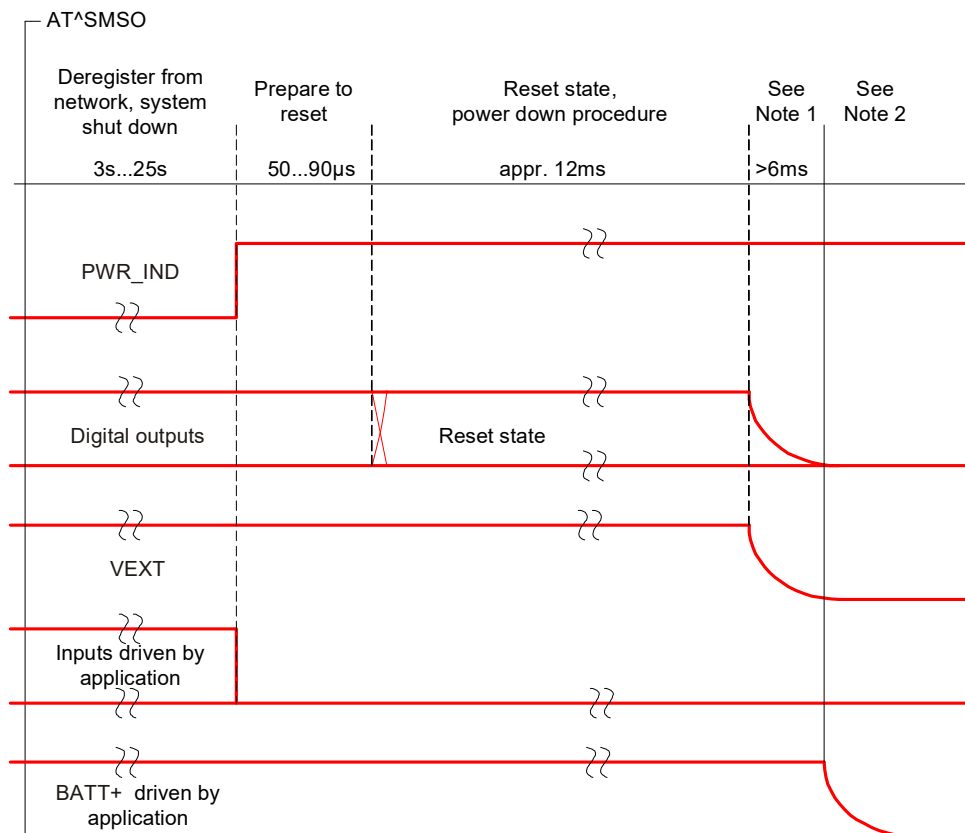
AT^SMSO

Deregister from network, system shut down

Prepare to reset

Reset state, power down procedure

See Note 1

See Note 2

3s...25s

50...90µs

appr. 12ms

>6ms

PWR_IND

Digital outputs

Reset state

VEXT

Inputs driven by application

BATT+ driven by application